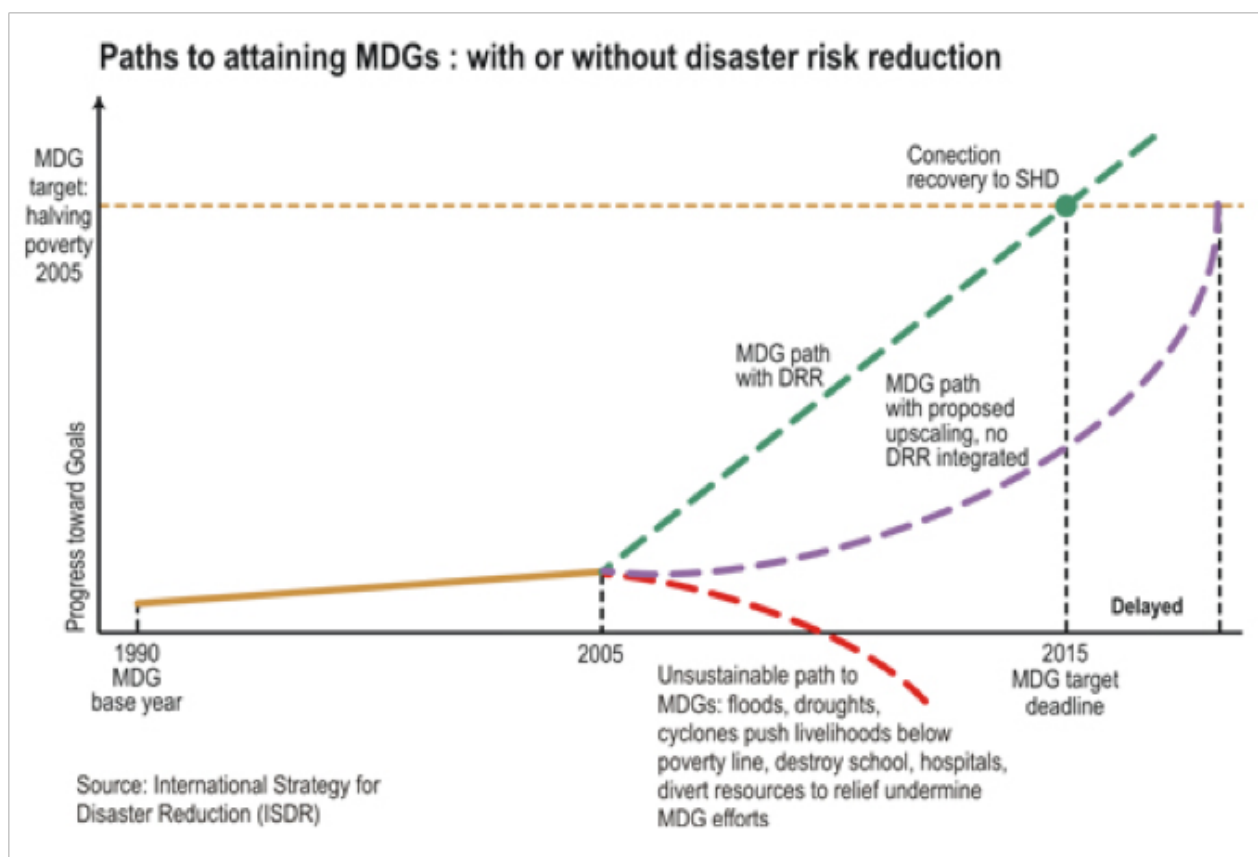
Paths to attaining MDGs : with or without disaster risk reduction

MDG target: halving poverty 2005

Conection recovery to SHD

MDG path with DRR

MDG path with proposed upscaling, no DRR integrated

Progress toward Goals

Delayed

1990 MDG base year

2005

2015 MDG target deadline

Unsustainable path to MDGs: floods, droughts, cyclones push livelihoods below poverty line, destroy school, hospitals, divert resources to relief undermine MDG efforts

Source: International Strategy for Disaster Reduction (ISDR)